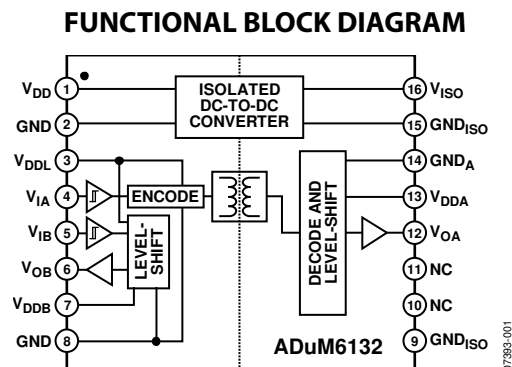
FUNCTIONAL BLOCK DIAGRAM

$V_{DD}$ 1
GND 2
$V_{DDL}$ 3
$V_{IA}$ 4
$V_{IB}$ 5
$V_{OB}$ 6
$V_{DDB}$ 7
GND 8

ISOLATED DC-TO-DC CONVERTER

ENCODE

LEVEL-SHIFT

DECODE AND LEVEL-SHIFT

16 $V_{ISO}$
15 $GND_{ISO}$
14 $GND_A$
13 $V_{DDA}$
12 $V_{OA}$
11 NC
10 NC
9 $GND_{ISO}$

ADuM6132

07393-001